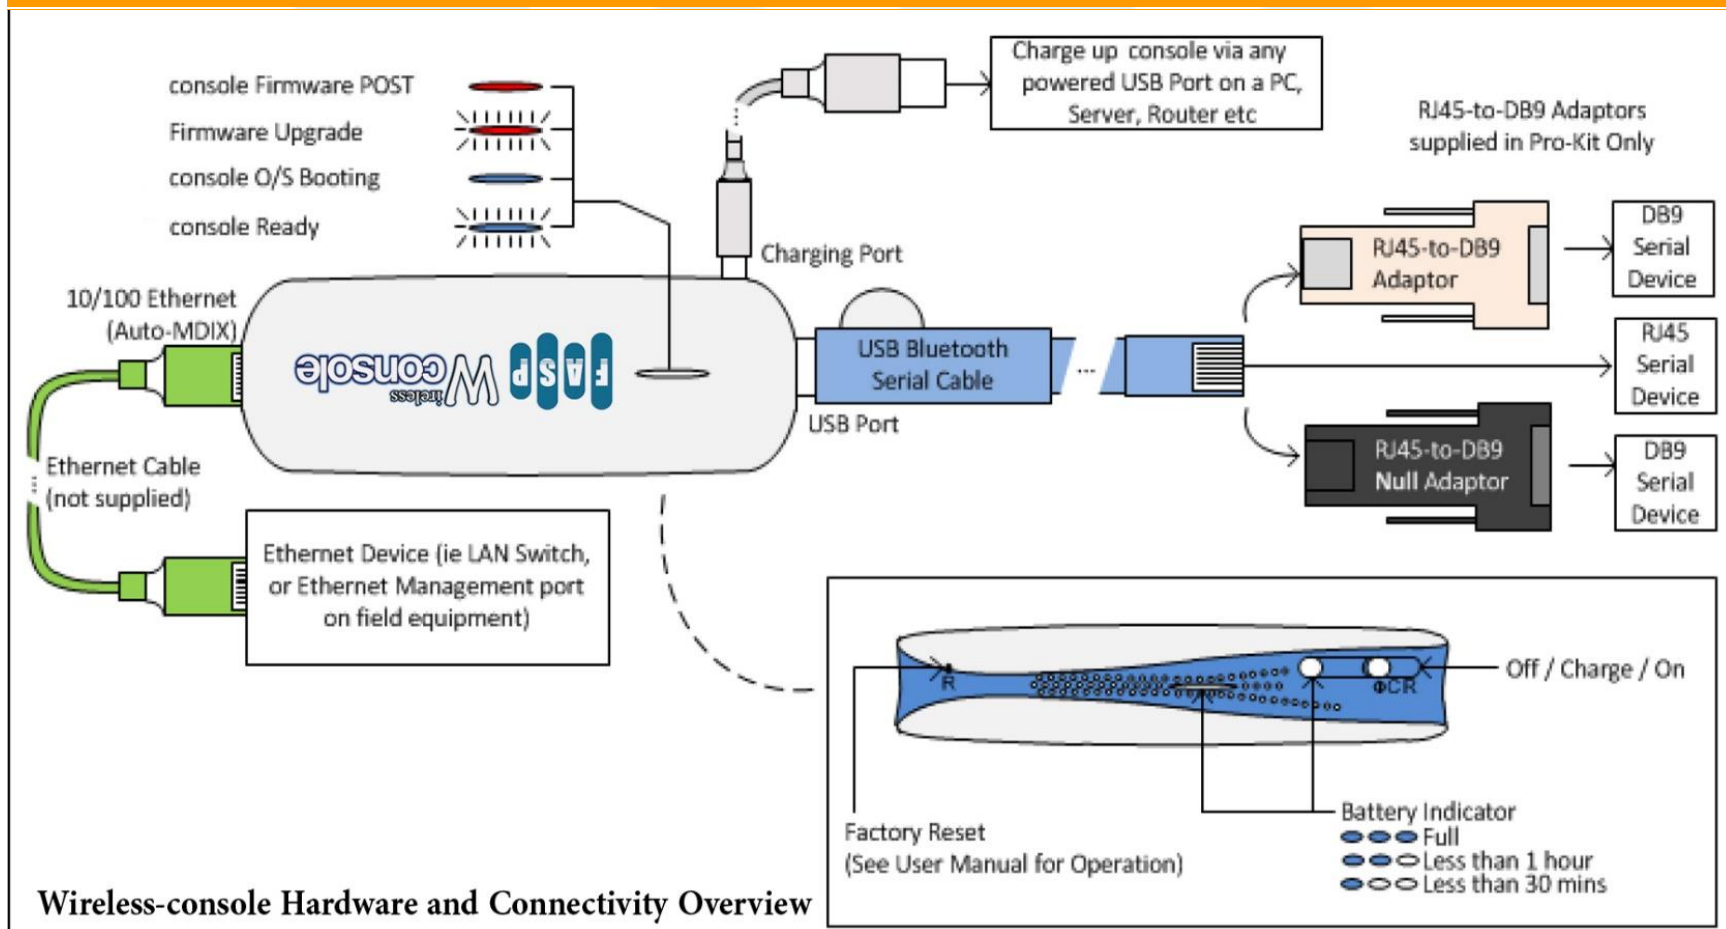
console Firmware POST

Firmware Upgrade

console O/S Booting

console Ready

Charge up console via any powered USB Port on a PC, Server, Router etc

RJ45-to-DB9 Adaptors supplied in Pro-Kit Only

Charging Port

10/100 Ethernet (Auto-MDIX)

FASP Wireless console

USB Bluetooth Serial Cable

USB Port

RJ45-to-DB9 Adaptor

DB9 Serial Device

RJ45 Serial Device

RJ45-to-DB9 Null Adaptor

DB9 Serial Device

Ethernet Cable (not supplied)

Ethernet Device (ie LAN Switch, or Ethernet Management port on field equipment)

R

ΦCR

Off / Charge / On

Factory Reset (See User Manual for Operation)

Battery Indicator
Full
Less than 1 hour
Less than 30 mins

Wireless-console Hardware and Connectivity Overview